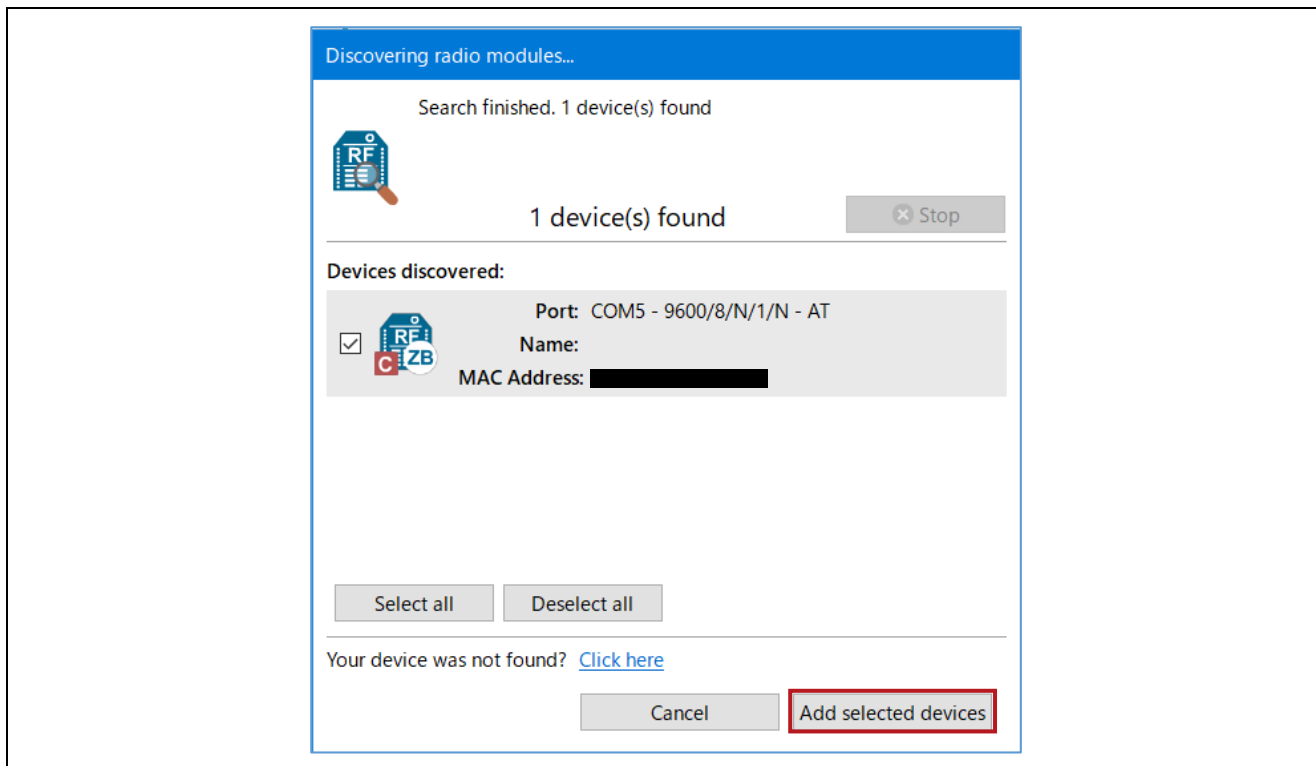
Discovering radio modules...

Search finished. 1 device(s) found

RF

1 device(s) found

Stop

Devices discovered:

RF
C ZB

Port: COM5 - 9600/8/N/1/N - AT
Name:
MAC Address:

Select all
Deselect all

Your device was not found? Click here

Cancel
Add selected devices